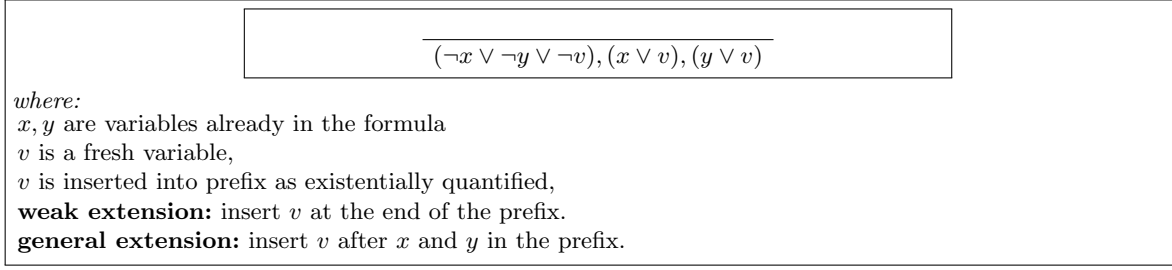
$\overline{(\neg x \vee \neg y \vee \neg v), (x \vee v), (y \vee v)}$

*where:*
$x, y$ are variables already in the formula
$v$ is a fresh variable,
$v$ is inserted into prefix as existentially quantified,
**weak extension:** insert $v$ at the end of the prefix.
**general extension:** insert $v$ after $x$ and $y$ in the prefix.